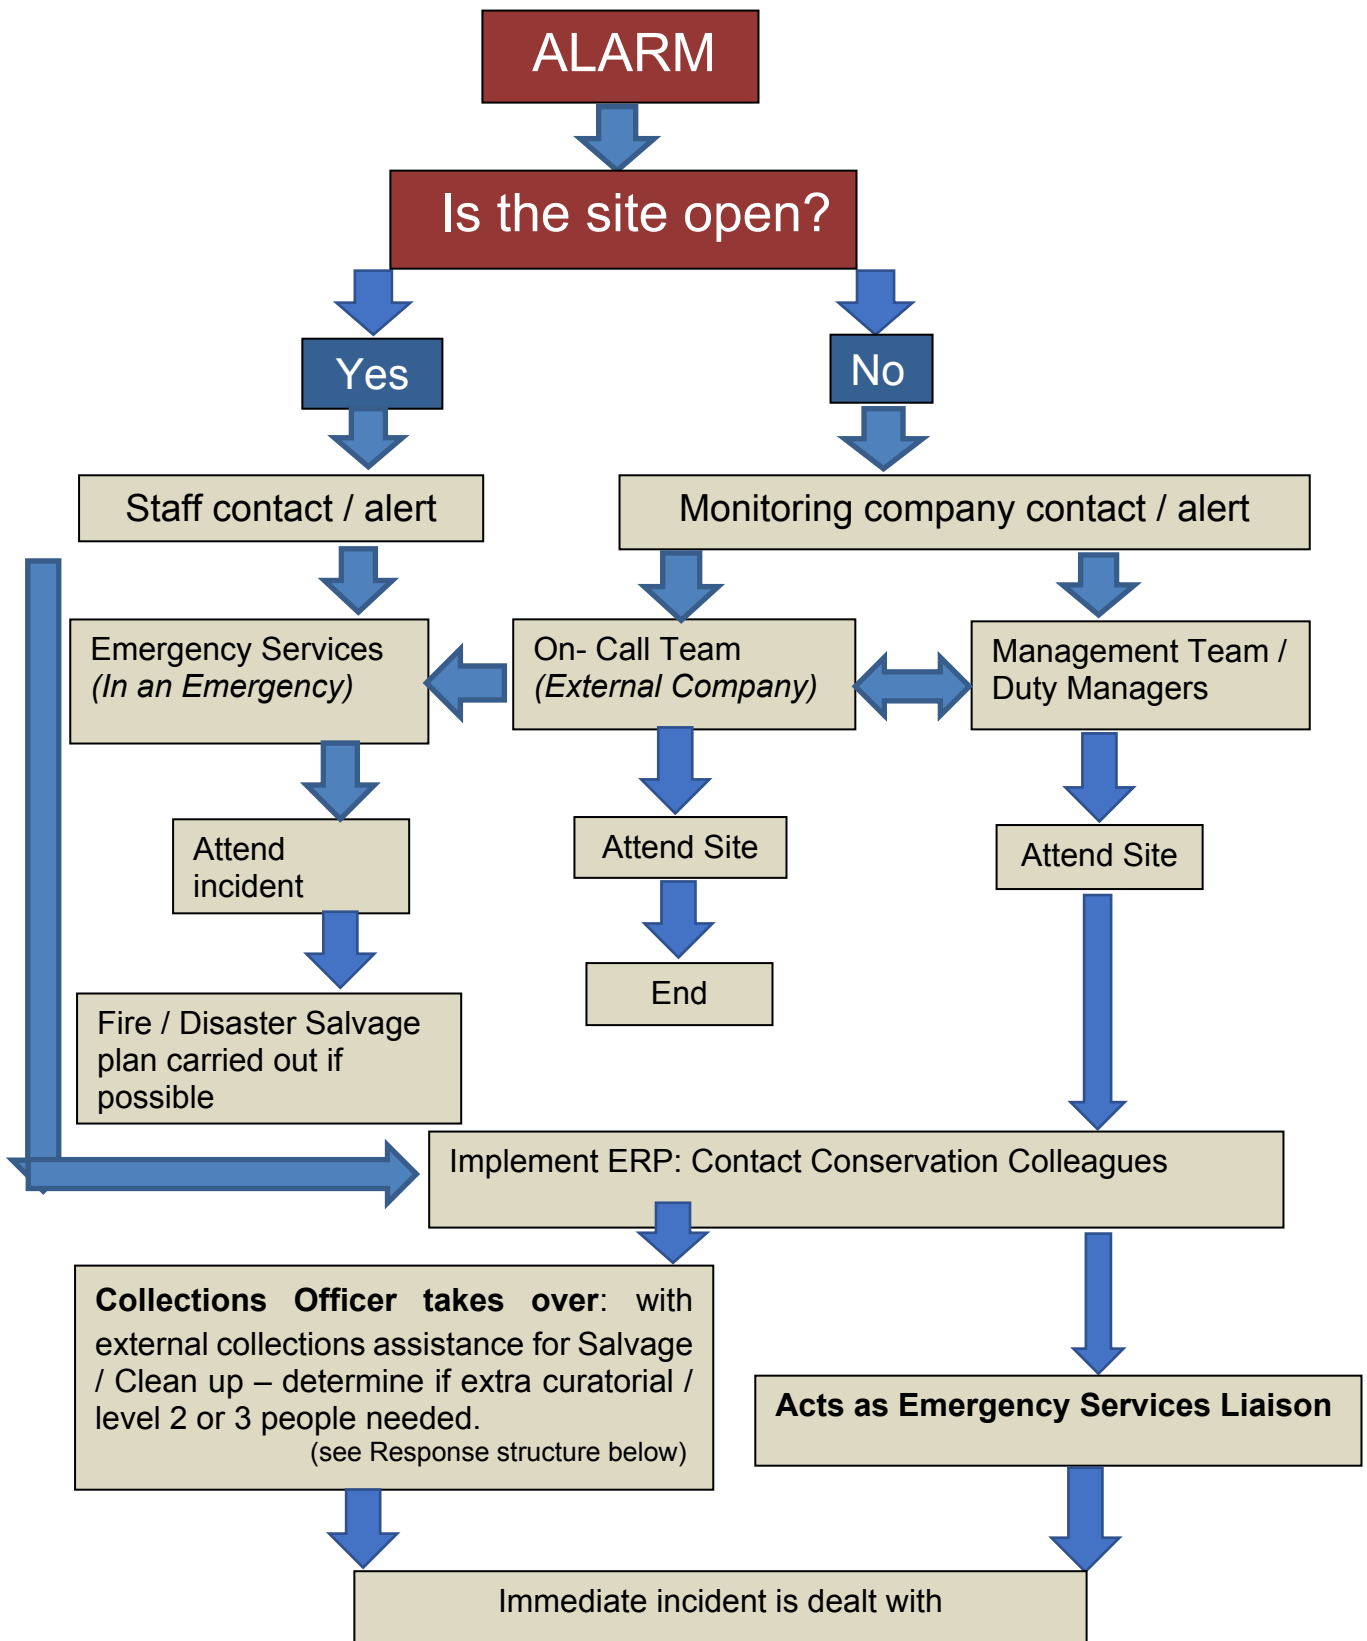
ALARM

Is the site open?

Yes

No

Staff contact / alert

Monitoring company contact / alert

Emergency Services
*(In an Emergency)*

On- Call Team
*(External Company)*

Management Team / Duty Managers

Attend incident

Attend Site

Attend Site

End

Fire / Disaster Salvage plan carried out if possible

Implement ERP: Contact Conservation Colleagues

**Collections Officer takes over**: with external collections assistance for Salvage / Clean up – determine if extra curatorial / level 2 or 3 people needed.
(see Response structure below)

**Acts as Emergency Services Liaison**

Immediate incident is dealt with